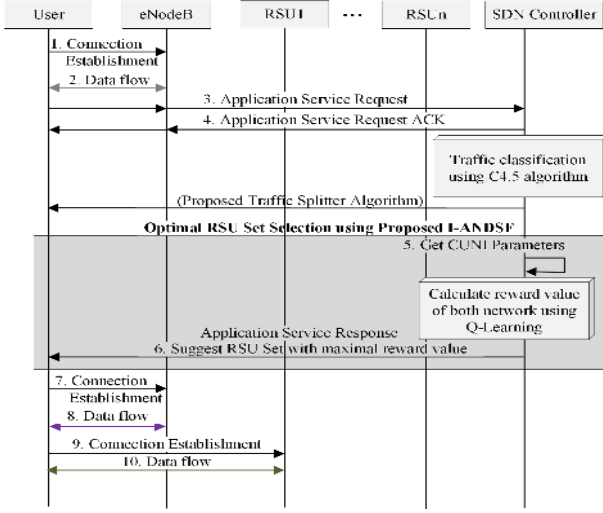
User

eNodeB

RSU1

···

RSUn

SDN Controller

1. Connection Establishment

2. Data flow

3. Application Service Request

4. Application Service Request ACK

Traffic classification using C4.5 algorithm

(Proposed Traffic Splitter Algorithm)

Optimal RSU Set Selection using Proposed I-ANDSF

5. Get CUNI Parameters

Calculate reward value of both network using Q-Learning

Application Service Response

6. Suggest RSU Set with maximal reward value

7. Connection Establishment

8. Data flow

9. Connection Establishment

10. Data flow